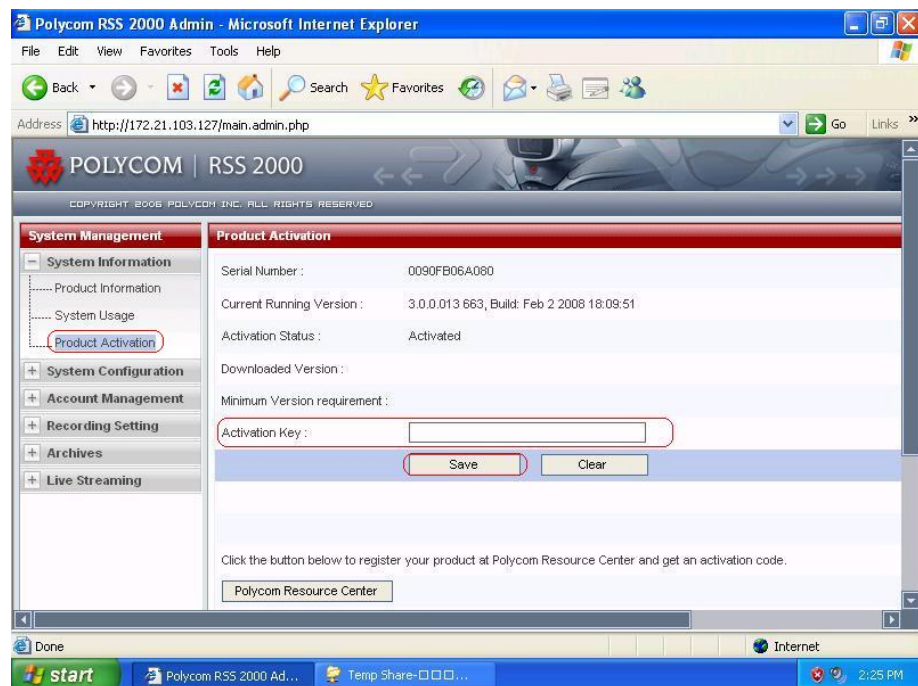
Polycom RSS 2000 Admin - Microsoft Internet Explorer

File Edit View Favorites Tools Help

Back Search Favorites

Address http://172.21.103.127/main.admin.php Go Links

POLYCOM | RSS 2000

COPYRIGHT 2006 POLYCOM INC. ALL RIGHTS RESERVED

System Management

System Information

Product Information

System Usage

Product Activation

System Configuration

Account Management

Recording Setting

Archives

Live Streaming

Product Activation

| | |
|---|---|
| Serial Number : | 0090FB06A080 |
| Current Running Version : | 3.0.0.013 663, Build: Feb 2 2008 18:09:51 |
| Activation Status : | Activated |
| Downloaded Version : | |
| Minimum Version requirement : | |
| Activation Key : | |

Save Clear

Click the button below to register your product at Polycom Resource Center and get an activation code.

Polycom Resource Center

Done Internet

start Polycom RSS 2000 Ad... Temp Share-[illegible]... 2:25 PM